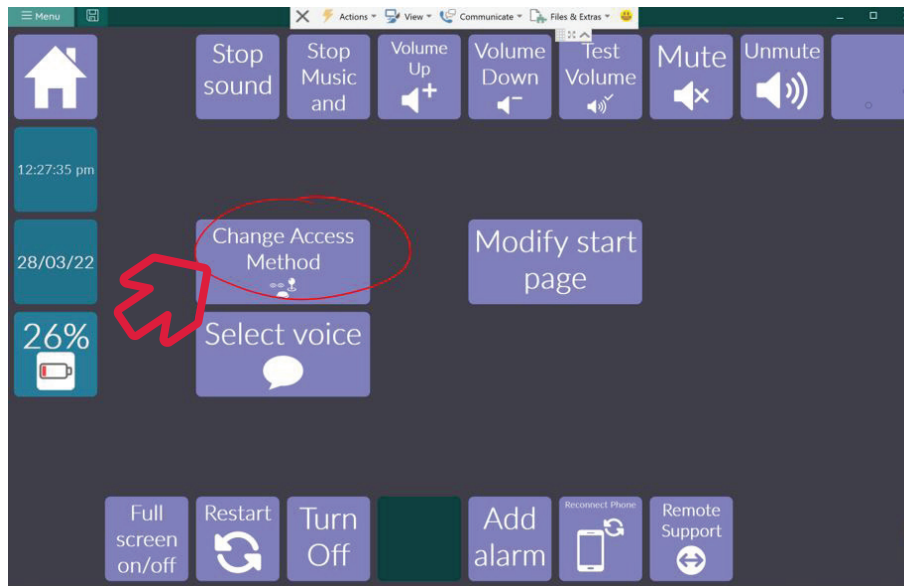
Menu

Actions View Communicate Files & Extras

Stop sound

Stop Music and

Volume Up

Volume Down

Test Volume

Mute

Unmute

12:27:35 pm

28/03/22

26%

Change Access Method

Modify start page

Select voice

Full screen on/off

Restart

Turn Off

Add alarm

Reconnect Phone

Remote Support